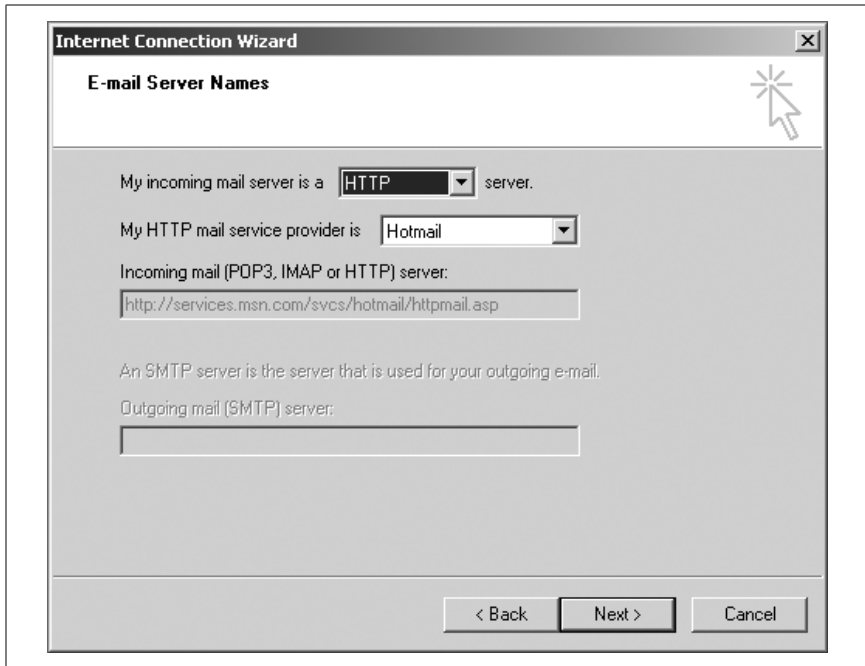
Internet Connection Wizard

E-mail Server Names

My incoming mail server is a HTTP server.

My HTTP mail service provider is Hotmail

Incoming mail (POP3, IMAP or HTTP) server:

http://services.msn.com/svcs/hotmail/httpmail.asp

An SMTP server is the server that is used for your outgoing e-mail.

Outgoing mail (SMTP) server:

< Back Next > Cancel